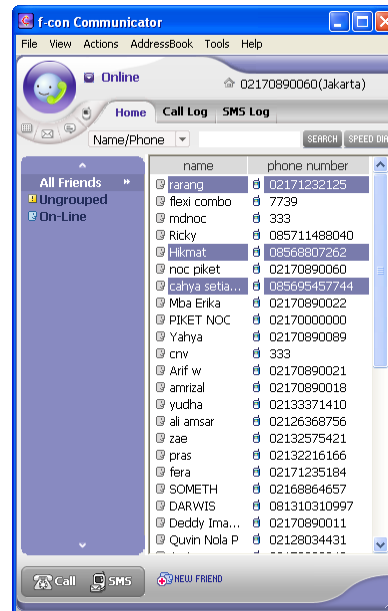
f-con Communicator

File View Actions AddressBook Tools Help

Online

02170890060(Jakarta)

Home Call Log SMS Log

Name/Phone

SEARCH SPEED DIA

All Friends
Ungrouped
On-Line

| name | phone number |
|---|---|
| rarang | 02171232125 |
| flexi combo | 7739 |
| mdnoc | 333 |
| Ricky | 085711488040 |
| Hikmat | 08568807262 |
| noc piket | 02170890060 |
| cahya setia... | 085695457744 |
| Mba Erika | 02170890022 |
| PIKET NOC | 02170000000 |
| Yahya | 02170890089 |
| cnv | 333 |
| Arif w | 02170890021 |
| amrizal | 02170890018 |
| yudha | 02133371410 |
| ali amsar | 02126368756 |
| zae | 02132575421 |
| pras | 02132216166 |
| fera | 02171235184 |
| SOMETH | 02168864657 |
| DARWIS | 081310310997 |
| Deddy Ima... | 02170890011 |
| Quvin Nola P | 02128034431 |

Call SMS NEW FRIEND